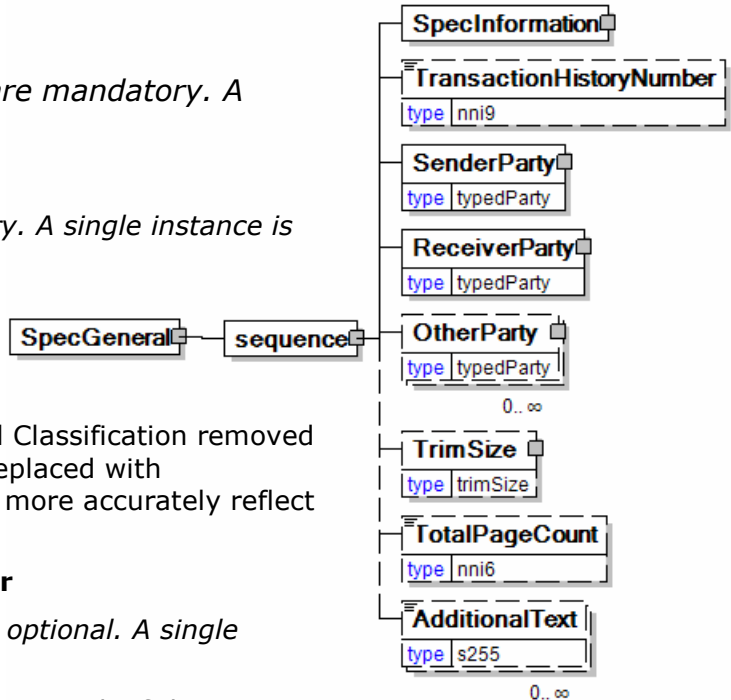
re mandatory. A

y. A single instance is

Classification removed
eplaced with
more accurately reflect

r

optional. A single

SpecGeneral

sequence

SpecInformation

TransactionHistoryNumber
type nni9

SenderParty
type typedParty

ReceiverParty
type typedParty

OtherParty
type typedParty
0..∞

TrimSize
type trimSize

TotalPageCount
type nni6

AdditionalText
type s255
0..∞